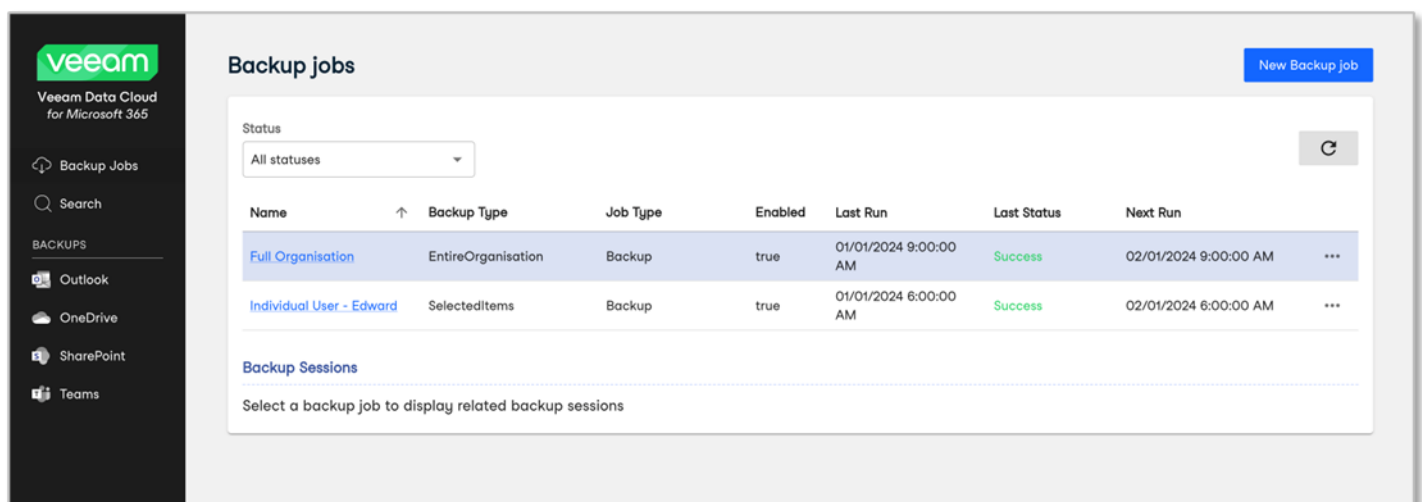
veeam
Veeam Data Cloud
for Microsoft 365

Backup Jobs
Search
BACKUPS
Outlook
OneDrive
SharePoint
Teams

Backup jobs

New Backup job

Status
All statuses

| Name | Backup Type | Job Type | Enabled | Last Run | Last Status | Next Run | |
|---|---|---|---|---|---|---|---|
| Full Organisation | EntireOrganisation | Backup | true | 01/01/2024 9:00:00 AM | Success | 02/01/2024 9:00:00 AM | ••• |
| Individual User - Edward | SelectedItems | Backup | true | 01/01/2024 6:00:00 AM | Success | 02/01/2024 6:00:00 AM | ••• |

Backup Sessions

Select a backup job to display related backup sessions